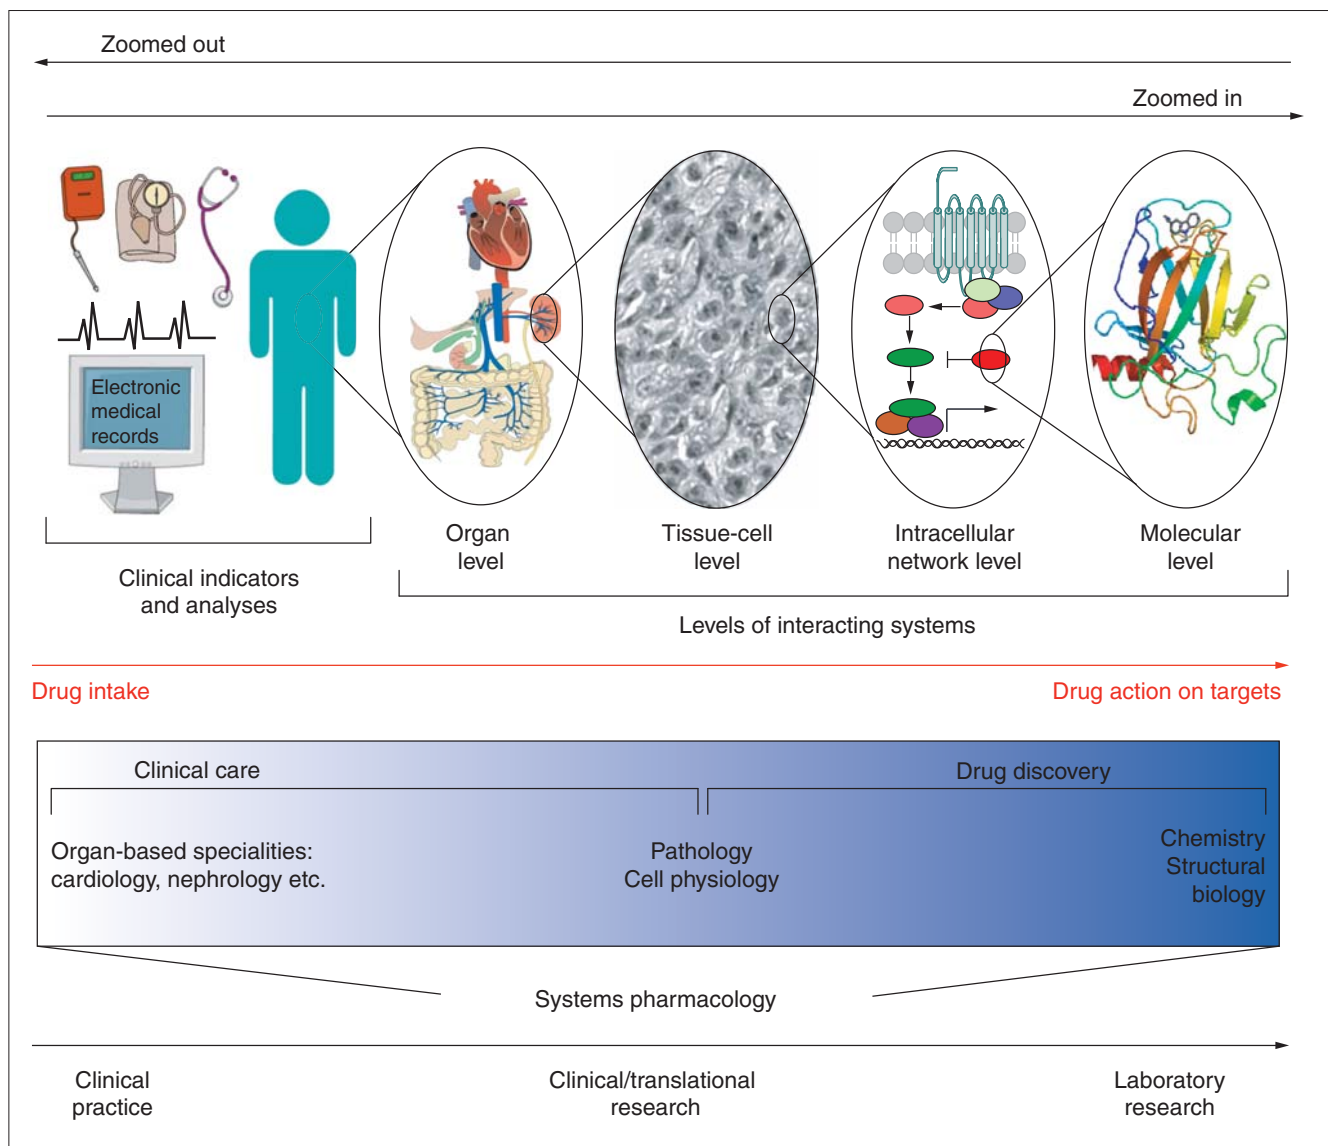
Zoomed out

Zoomed in

Electronic medical records

Clinical indicators and analyses

Organ level

Tissue-cell level

Intracellular network level

Molecular level

Levels of interacting systems

Drug intake

Drug action on targets

Clinical care

Drug discovery

Organ-based specialities: cardiology, nephrology etc.

Pathology
Cell physiology

Chemistry
Structural biology

Systems pharmacology

Clinical practice

Clinical/translational research

Laboratory research